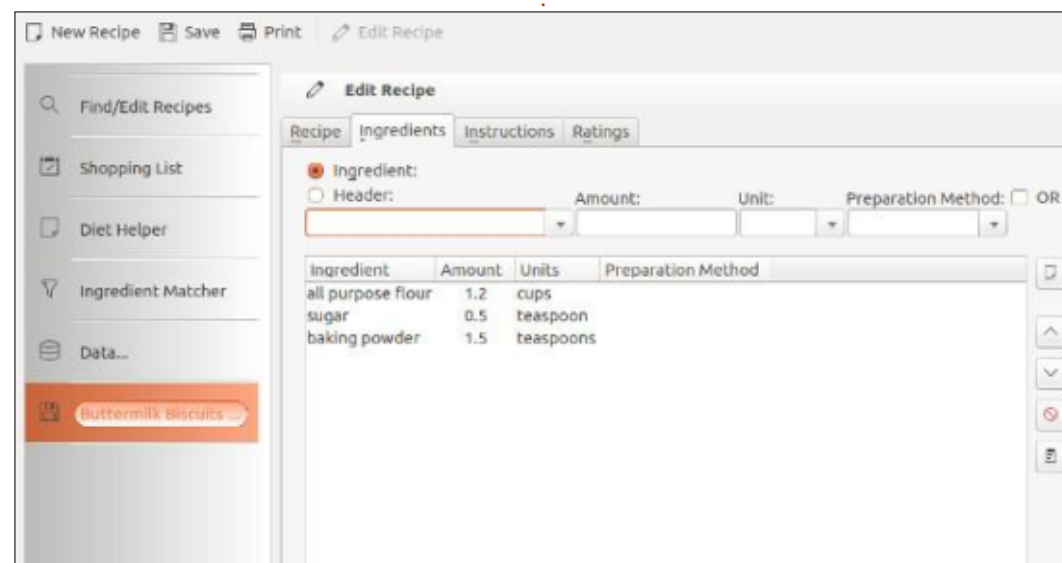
New Recipe  Save  Print  Edit Recipe

Find/Edit Recipes

Shopping List

Diet Helper

Ingredient Matcher

Data...

Buttermilk Biscuits ...

Edit Recipe

Recipe  Ingredients  Instructions  Ratings

Ingredient:
Header:

Amount:  Unit:  Preparation Method:  OR

| Ingredient | Amount | Units | Preparation Method |
|---|---|---|---|
| all purpose flour | 1.2 | cups | |
| sugar | 0.5 | teaspoon | |
| baking powder | 1.5 | teaspoons | |